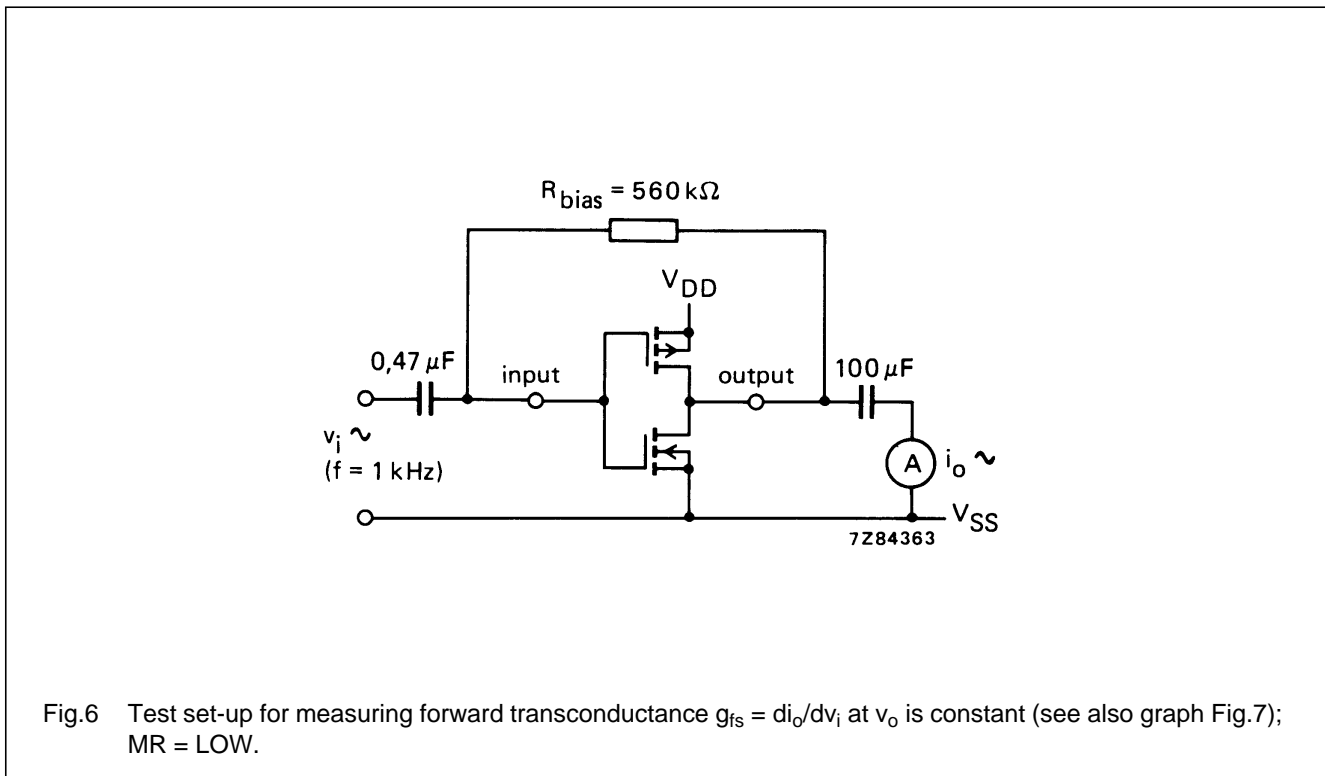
$R_{bias} = 560\,k\Omega$

$V_{DD}$

0,47 $\mu$F

input

output

100 $\mu$F

$v_i$ ~

(f = 1 kHz)

A

$i_o$ ~

$V_{SS}$

7Z84363

Fig.6 Test set-up for measuring forward transconductance $g_{fs} = di_o/dv_i$ at $v_o$ is constant (see also graph Fig.7); MR = LOW.